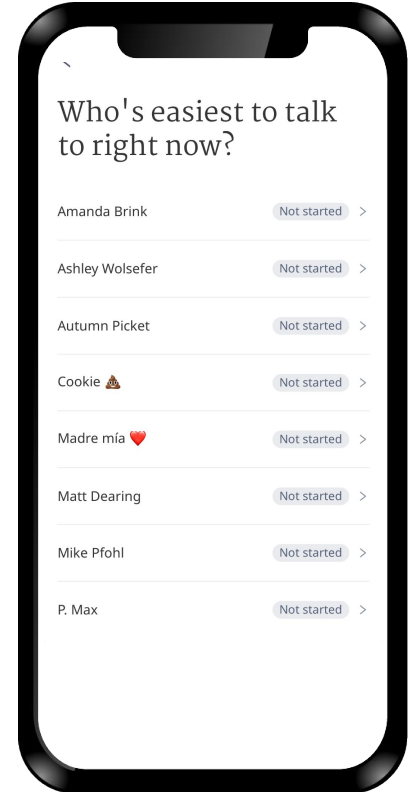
Who's easiest to talk to right now?

Amanda Brink Not started >

Ashley Wolsefer Not started >

Autumn Picket Not started >

Cookie 💩 Not started >

Madre mía ❤️ Not started >

Matt Dearing Not started >

Mike Pfohl Not started >

P. Max Not started >